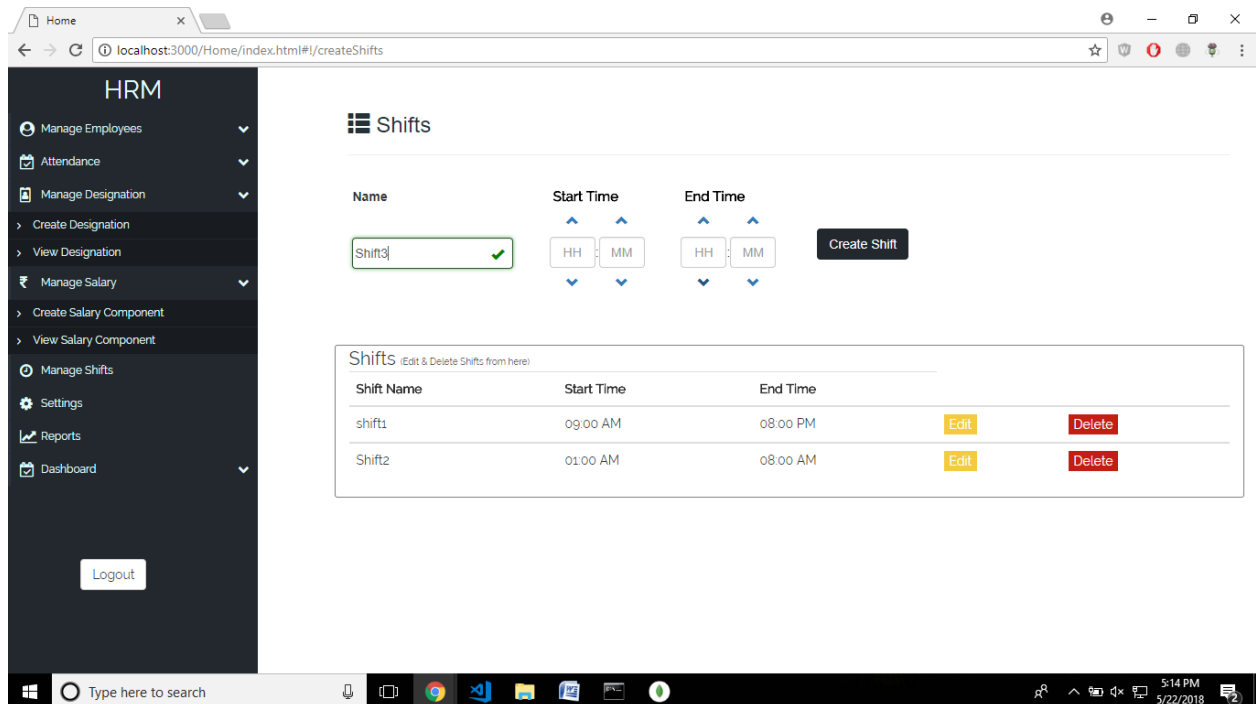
Home ×

localhost:3000/Home/index.html#!/createShifts

HRM

Manage Employees

Attendance

Manage Designation

Create Designation

View Designation

₹ Manage Salary

Create Salary Component

View Salary Component

Manage Shifts

Settings

Reports

Dashboard

Logout

Shifts

Name

Shift3

Start Time

HH : MM

End Time

HH : MM

Create Shift

Shifts (Edit & Delete Shifts from here)

| Shift Name | Start Time | End Time | | |
|---|---|---|---|---|
| shift1 | 09:00 AM | 08:00 PM | Edit | Delete |
| Shift2 | 01:00 AM | 08:00 AM | Edit | Delete |

Type here to search

5:14 PM
5/22/2018